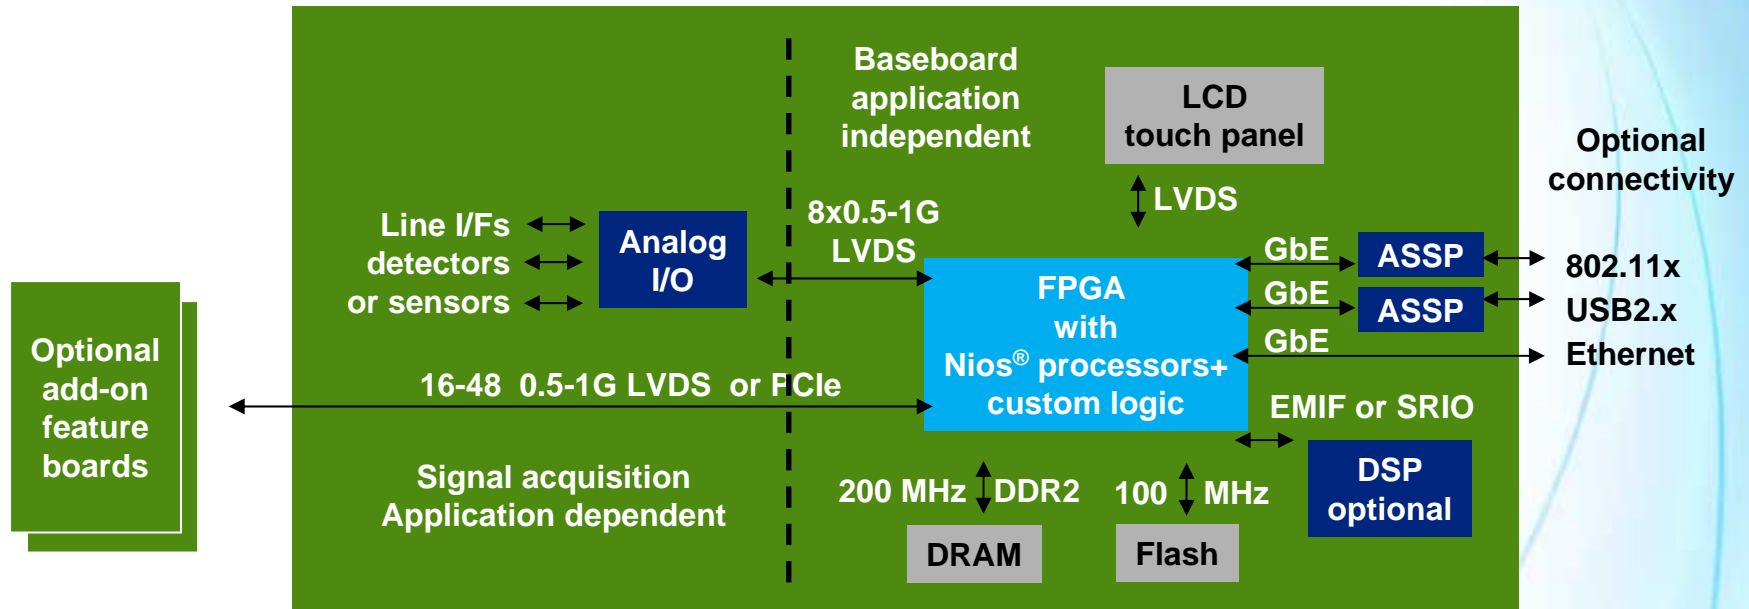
Baseboard application independent

LCD touch panel

Optional connectivity

LVDS

Line I/Fs

detectors

or sensors

Analog I/O

8x0.5-1G LVDS

GbE

ASSP

802.11x

GbE

ASSP

USB2.x

GbE

Ethernet

FPGA with Nios® processors+ custom logic

Optional add-on feature boards

16-48 0.5-1G LVDS or PCIe

EMIF or SRIO

DSP optional

Signal acquisition Application dependent

200 MHz

DDR2

100

MHz

DRAM

Flash